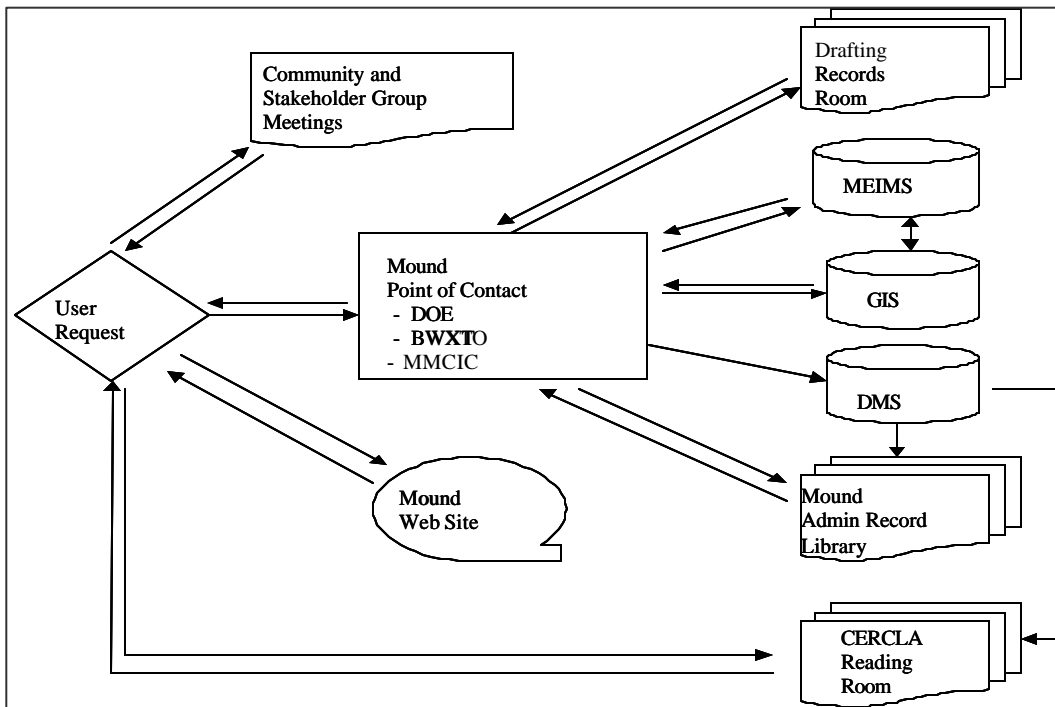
Community and Stakeholder Group Meetings

Drafting Records Room

MEIMS

User Request

Mound Point of Contact
- DOE
- BWXTO
- MMCIC

GIS

DMS

Mound Web Site

Mound Admin Record Library

CERCLA Reading Room